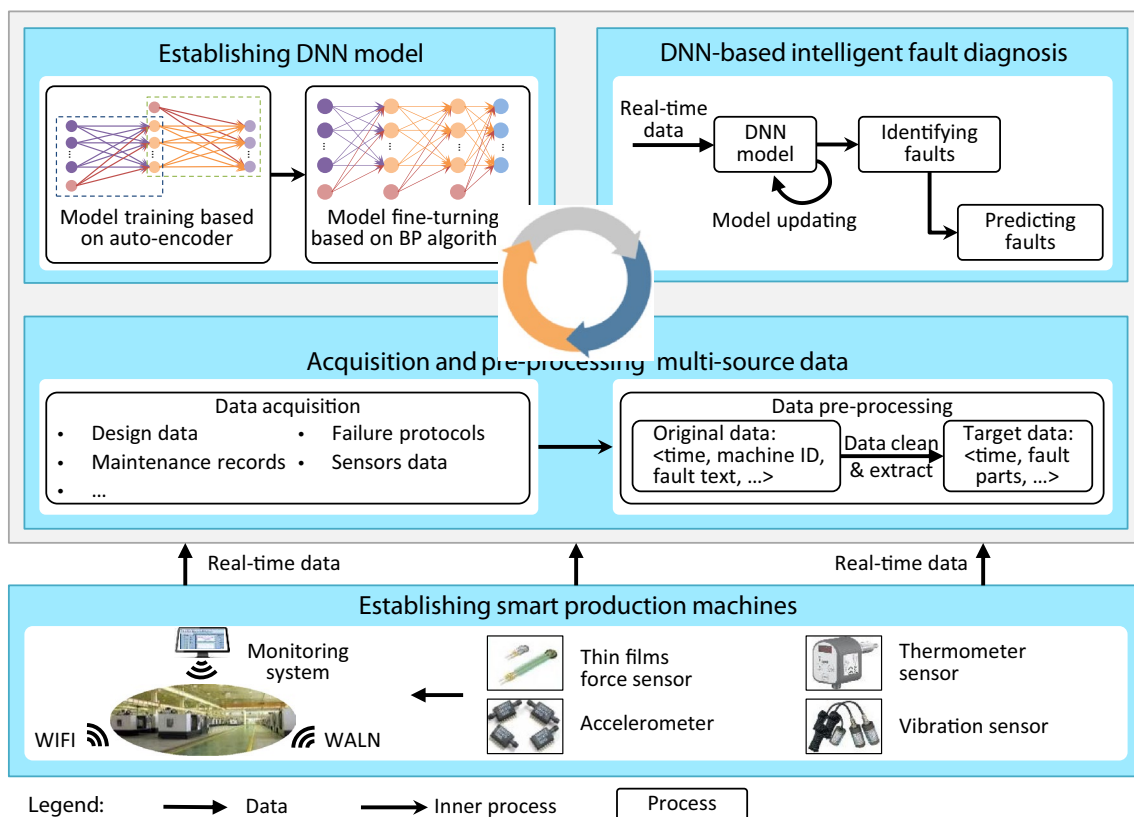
Establishing DNN model

Model training based on auto-encoder

Model fine-turning based on BP algorith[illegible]

DNN-based intelligent fault diagnosis

Real-time data

DNN model

Model updating

Identifying faults

Predicting faults

Acquisition and pre-processing multi-source data

Data acquisition
• Design data
• Maintenance records
• ...
• Failure protocols
• Sensors data

Data pre-processing

Original data: <time, machine ID, fault text, ...>

Data clean & extract

Target data: <time, fault parts, ...>

Real-time data

Real-time data

Establishing smart production machines

Monitoring system

WIFI

WALN

Thin films force sensor

Accelerometer

Thermometer sensor

Vibration sensor

Legend: Data Inner process Process